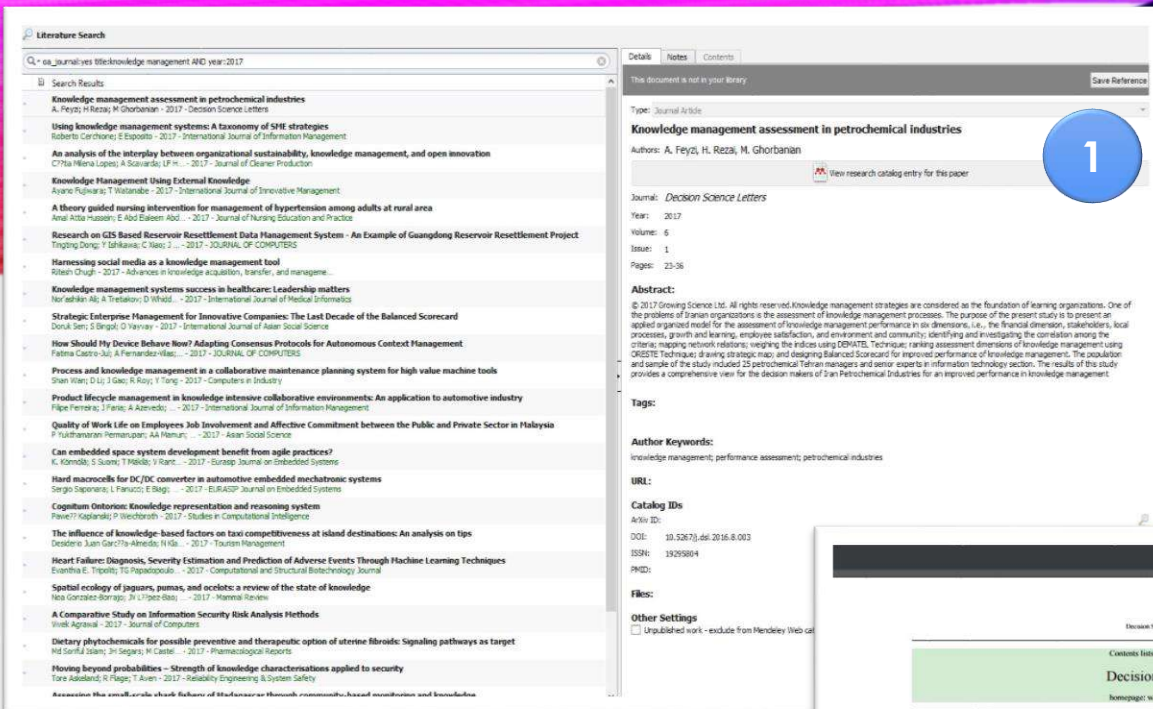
Literature Search

oa_journal:yes title:knowledge management AND year:2017

Search Results

Knowledge management assessment in petrochemical industries
A. Feyzi; H Rezai; M Ghorbanian - 2017 - Decision Science Letters

Using knowledge management systems: A taxonomy of SME strategies
Roberto Cerchione; E Esposito - 2017 - International Journal of Information Management

An analysis of the interplay between organizational sustainability, knowledge management, and open innovation
C??tia Milena Lopes; A Scavarda; LF H... - 2017 - Journal of Cleaner Production

Knowledge Management Using External Knowledge
Ayano Fujiwara; T Watanabe - 2017 - International Journal of Innovative Management

A theory guided nursing intervention for management of hypertension among adults at rural area
Amal Attia Hussein; E Abd Elaleem Abd... - 2017 - Journal of Nursing Education and Practice

Research on GIS Based Reservoir Resettlement Data Management System - An Example of Guangdong Reservoir Resettlement Project
Tingting Dong; Y Ishikawa; C Xiao; J ... - 2017 - JOURNAL OF COMPUTERS

Harnessing social media as a knowledge management tool
Ritesh Chugh - 2017 - Advances in knowledge acquisition, transfer, and manageme...

Knowledge management systems success in healthcare: Leadership matters
Nor'ashikin Ali; A Tretiakov; D Whidd... - 2017 - International Journal of Medical Informatics

Strategic Enterprise Management for Innovative Companies: The Last Decade of the Balanced Scorecard
Doruk Sen; S Bingol; O Vayvay - 2017 - International Journal of Asian Social Science

How Should My Device Behave Now? Adapting Consensus Protocols for Autonomous Context Management
Fatima Castro-Jul; A Fernandez-Vilas; ... - 2017 - JOURNAL OF COMPUTERS

Process and knowledge management in a collaborative maintenance planning system for high value machine tools
Shan Wan; D Li; J Gao; R Roy; Y Tong - 2017 - Computers in Industry

Product lifecycle management in knowledge intensive collaborative environments: An application to automotive industry
Filipe Ferreira; J Faria; A Azevedo; ... - 2017 - International Journal of Information Management

Quality of Work Life on Employees Job Involvement and Affective Commitment between the Public and Private Sector in Malaysia
P Yukthamarani Permarupan; AA Mamun; ... - 2017 - Asian Social Science

Can embedded space system development benefit from agile practices?
K. Könnölä; S Suomi; T Mäkilä; V Rant... - 2017 - Eurasip Journal on Embedded Systems

Hard macrocells for DC/DC converter in automotive embedded mechatronic systems
Sergio Saponara; L Fanucci; E Biagi; ... - 2017 - EURASIP Journal on Embedded Systems

Cognitum Ontorion: Knowledge representation and reasoning system
Pawe?? Kaplanski; P Weichbroth - 2017 - Studies in Computational Intelligence

The influence of knowledge-based factors on taxi competitiveness at island destinations: An analysis on tips
Desiderio Juan Garc??a-Almeida; N Kla... - 2017 - Tourism Management

Heart Failure: Diagnosis, Severity Estimation and Prediction of Adverse Events Through Machine Learning Techniques
Evanthia E. Tripoliti; TG Papadopoulo... - 2017 - Computational and Structural Biotechnology Journal

Spatial ecology of jaguars, pumas, and ocelots: a review of the state of knowledge
Noa Gonzalez-Borrajo; JV L??pez-Bao; ... - 2017 - Mammal Review

A Comparative Study on Information Security Risk Analysis Methods
Vivek Agrawal - 2017 - Journal of Computers

Dietary phytochemicals for possible preventive and therapeutic option of uterine fibroids: Signaling pathways as target
Md Soriful Islam; JH Segars; M Castel... - 2017 - Pharmacological Reports

Moving beyond probabilities – Strength of knowledge characterisations applied to security
Tore Askeland; R Flage; T Aven - 2017 - Reliability Engineering & System Safety

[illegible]

Details | Notes | Contents

This document is not in your library | Save Reference

Type: Journal Article

Knowledge management assessment in petrochemical industries

Authors: A. Feyzi, H. Rezai, M. Ghorbanian

1

View research catalog entry for this paper

Journal: Decision Science Letters
Year: 2017
Volume: 6
Issue: 1
Pages: 23-36

Abstract:
© 2017 Growing Science Ltd. All rights reserved.Knowledge management strategies are considered as the foundation of learning organizations. One of the problems of Iranian organizations is the assessment of knowledge management processes. The purpose of the present study is to present an applied organized model for the assessment of knowledge management performance in six dimensions, i.e., the financial dimension, stakeholders, local processes, growth and learning, employee satisfaction, and environment and community; identifying and investigating the correlation among the criteria; mapping network relations; weighing the indices using DEMATEL Technique; ranking assessment dimensions of knowledge management using ORESTE Technique; drawing strategic map; and designing Balanced Scorecard for improved performance of knowledge management. The population and sample of the study included 25 petrochemical Tehran managers and senior experts in information technology section. The results of this study provides a comprehensive view for the decision makers of Iran Petrochemical Industries for an improved performance in knowledge management.

Tags:

Author Keywords:
knowledge management; performance assessment; petrochemical industries

URL:

Catalog IDs
ArXiv ID:
DOI: 10.5267/j.dsl.2016.8.003
ISSN: 19295804
PMID:

Files:

Other Settings
Unpublished work - exclude from Mendeley Web cat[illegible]

Decision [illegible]
Contents lists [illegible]
Decision
homepage: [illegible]